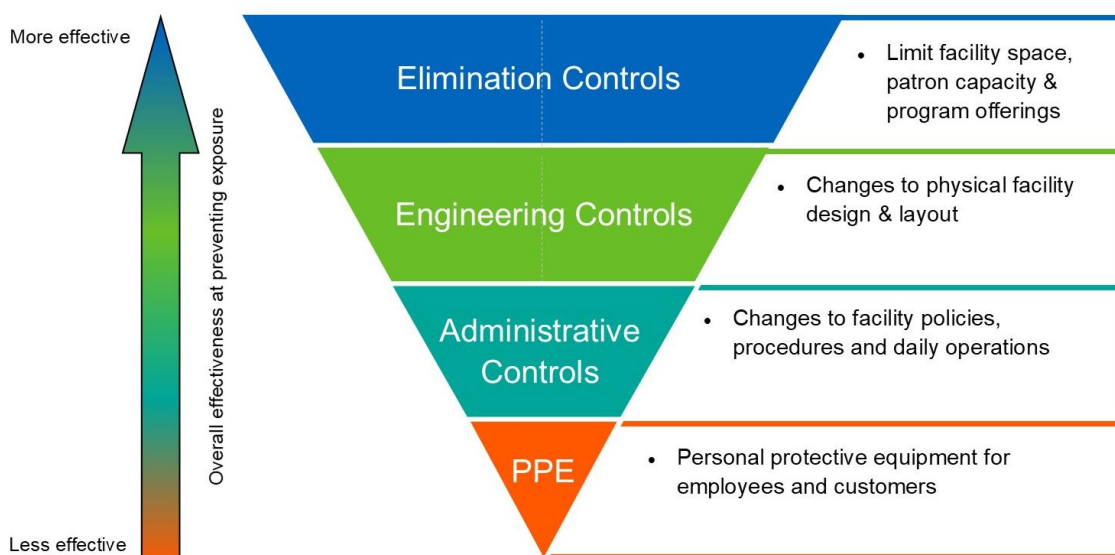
More effective

Less effective

Overall effectiveness at preventing exposure

Elimination Controls

- Limit facility space, patron capacity & program offerings

Engineering Controls

- Changes to physical facility design & layout

Administrative Controls

- Changes to facility policies, procedures and daily operations

PPE

- Personal protective equipment for employees and customers